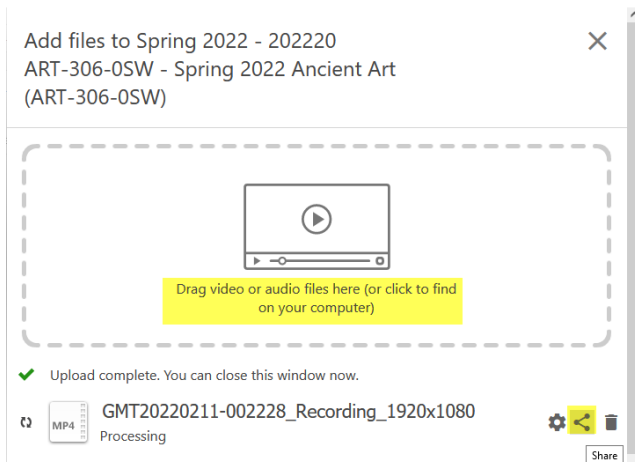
Add files to Spring 2022 - 202220 ART-306-0SW - Spring 2022 Ancient Art (ART-306-0SW)

Drag video or audio files here (or click to find on your computer)

Upload complete. You can close this window now.

MP4

GMT20220211-002228_Recording_1920x1080

Processing

Share